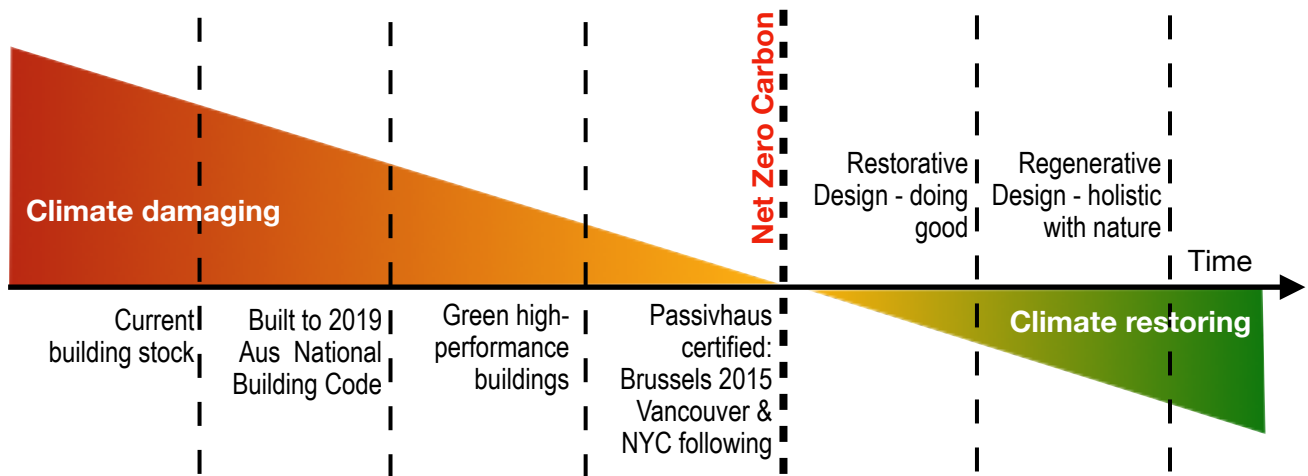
Net Zero Carbon

Restorative Design - doing good

Regenerative Design - holistic with nature

Climate damaging

Time

Current building stock

Built to 2019 Aus National Building Code

Green high-performance buildings

Passivhaus certified: Brussels 2015 Vancouver & NYC following

Climate restoring